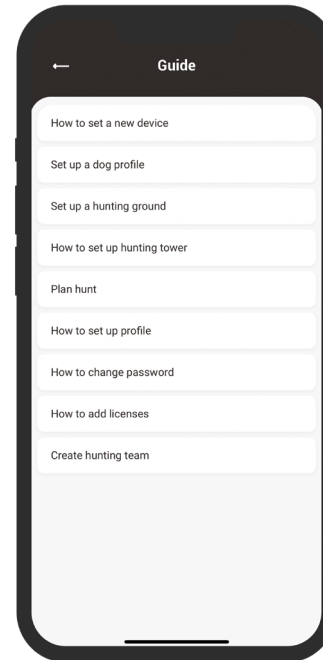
←

Guide

How to set a new device

Set up a dog profile

Set up a hunting ground

How to set up hunting tower

Plan hunt

How to set up profile

How to change password

How to add licenses

Create hunting team